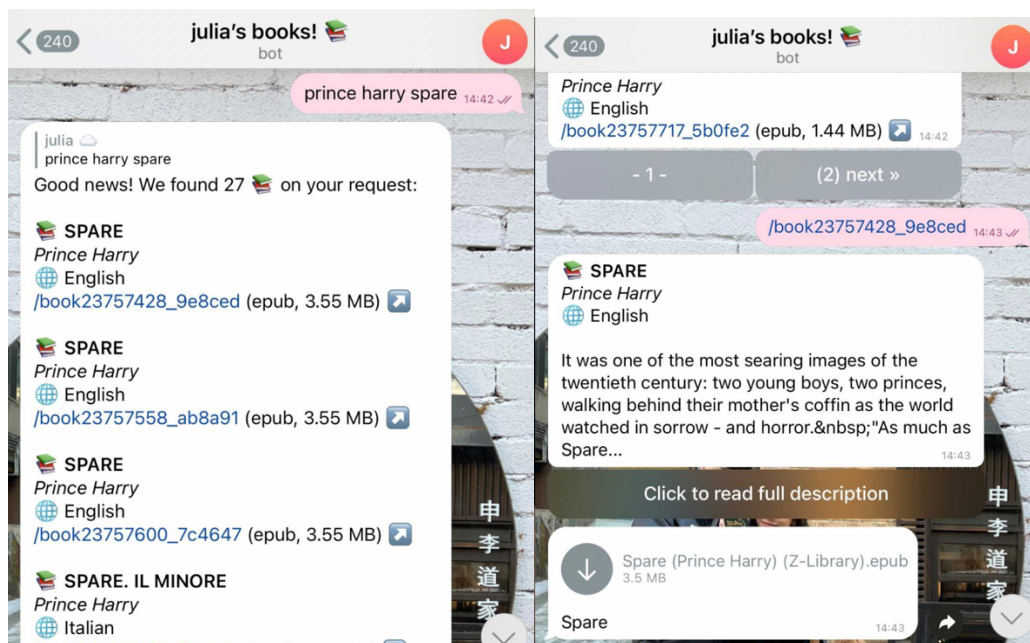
240

julia's books! 📚
bot

J

prince harry spare 14:42

julia
prince harry spare

Good news! We found 27 📚 on your request:

📚 SPARE
*Prince Harry*
🌐 English
/book23757428_9e8ced (epub, 3.55 MB)

📚 SPARE
*Prince Harry*
🌐 English
/book23757558_ab8a91 (epub, 3.55 MB)

📚 SPARE
*Prince Harry*
🌐 English
/book23757600_7c4647 (epub, 3.55 MB)

📚 SPARE. IL MINORE
*Prince Harry*
🌐 Italian

申
李
道
家

240

julia's books! 📚
bot

J

*Prince Harry*
🌐 English
/book23757717_5b0fe2 (epub, 1.44 MB) 14:42

- 1 -

(2) next »

/book23757428_9e8ced 14:43

📚 SPARE
*Prince Harry*
🌐 English

It was one of the most searing images of the twentieth century: two young boys, two princes, walking behind their mother's coffin as the world watched in sorrow - and horror.&nbsp;"As much as Spare...
14:43

Click to read full description

Spare (Prince Harry) (Z-Library).epub
3.5 MB

Spare 14:43

申
李
道
家